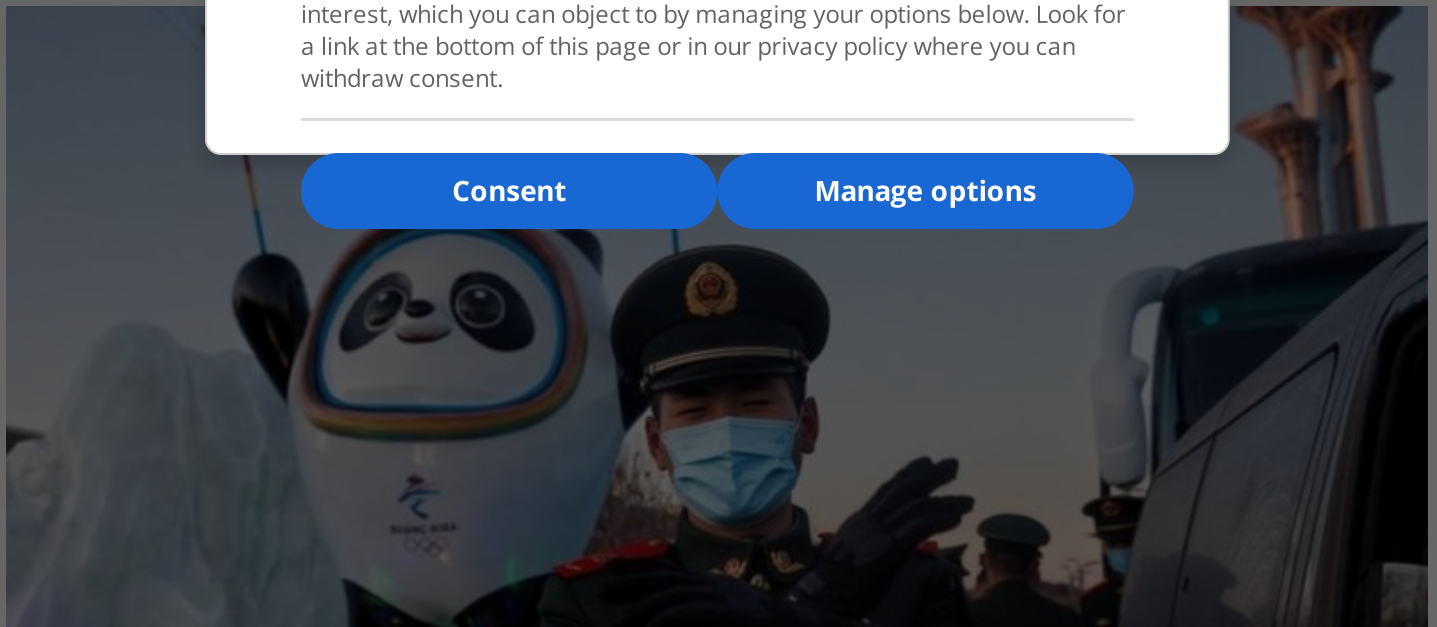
interest, which you can object to by managing your options below. Look for a link at the bottom of this page or in our privacy policy where you can withdraw consent.

Consent

Manage options

BEIJING 2022